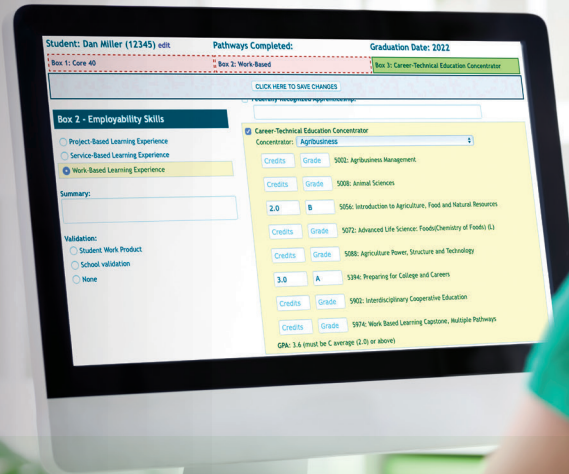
Student: Dan Miller (12345) edit

Pathways Completed:

Graduation Date: 2022

Box 1: Core 40

Box 2: Work-Based

Box 3: Career-Technical Education Concentrator

CLICK HERE TO SAVE CHANGES

Federally Recognized Apprenticeship:

Box 2 - Employability Skills

Project-Based Learning Experience

Service-Based Learning Experience

Work-Based Learning Experience

Summary:

Validation:

Student Work Product

School validation

None

Career-Technical Education Concentrator

Concentrator: Agribusiness

| | | |
|---|---|---|
| Credits | Grade | 5002: Agribusiness Management |
| Credits | Grade | 5008: Animal Sciences |
| 2.0 | B | 5056: Introduction to Agriculture, Food and Natural Resources |
| Credits | Grade | 5072: Advanced Life Science: Foods(Chemistry of Foods) (L) |
| Credits | Grade | 5088: Agriculture Power, Structure and Technology |
| 3.0 | A | 5394: Preparing for College and Careers |
| Credits | Grade | 5902: Interdisciplinary Cooperative Education |
| Credits | Grade | 5974: Work Based Learning Capstone, Multiple Pathways |

GPA: 3.6 (must be C average (2.0) or above)